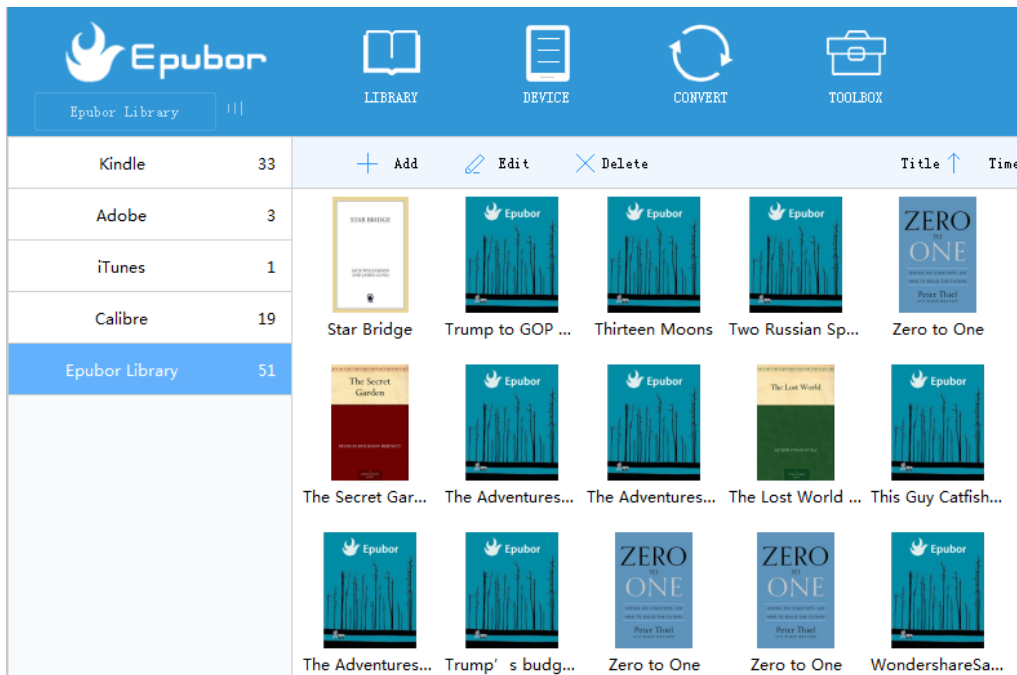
Epubor

Epubor Library

LIBRARY

DEVICE

CONVERT

TOOLBOX

| Kindle | 33 |
|---|---|
| Adobe | 3 |
| iTunes | 1 |
| Calibre | 19 |
| Epubor Library | 51 |

Add

Edit

Delete

Title

Time

STAR BRIDGE

JACK WILLIAMSON AND JAMES GUNN

Star Bridge

Epubor

Trump to GOP ...

Epubor

Thirteen Moons

Epubor

Two Russian Sp...

ZERO TO ONE

Peter Thiel

Zero to One

The Secret Garden

The Secret Gar...

Epubor

The Adventures...

Epubor

The Adventures...

The Lost World

The Lost World ...

Epubor

This Guy Catfish...

Epubor

The Adventures...

Epubor

Trump' s budg...

ZERO TO ONE

Peter Thiel

Zero to One

ZERO TO ONE

Peter Thiel

Zero to One

Epubor

WondershareSa...